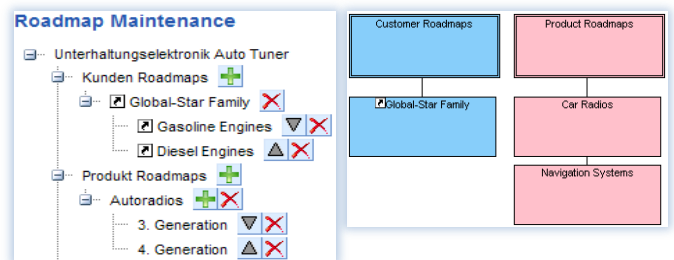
Roadmap Maintenance

Unterhaltungselektronik Auto Tuner
Kunden Roadmaps
Global-Star Family
Gasoline Engines
Diesel Engines
Produkt Roadmaps
Autoradios
3. Generation
4. Generation

Customer Roadmaps
Global-Star Family

Product Roadmaps
Car Radios
Navigation Systems